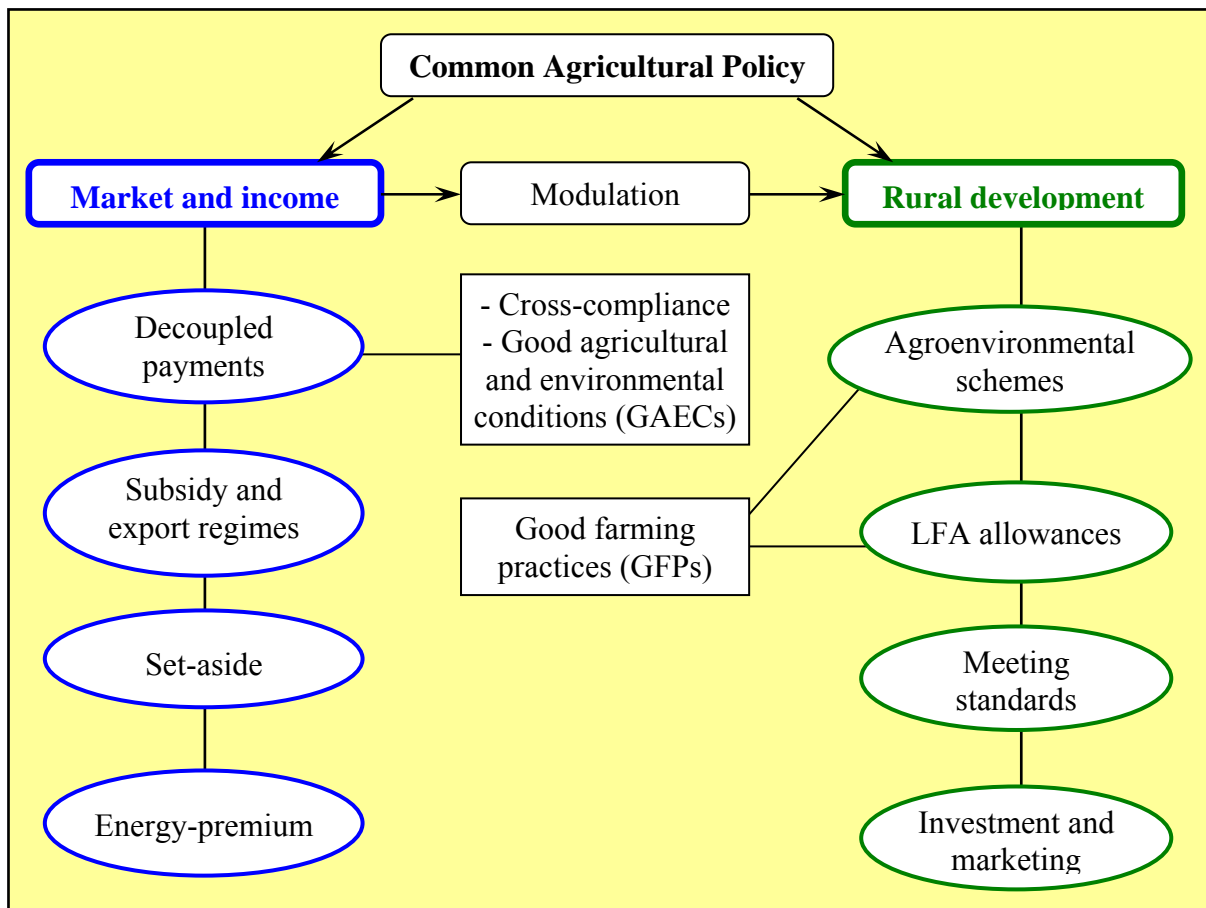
Common Agricultural Policy

Market and income

Modulation

Rural development

Decoupled payments

- Cross-compliance
- Good agricultural and environmental conditions (GAECs)

Agroenvironmental schemes

Subsidy and export regimes

Good farming practices (GFPs)

LFA allowances

Set-aside

Meeting standards

Energy-premium

Investment and marketing